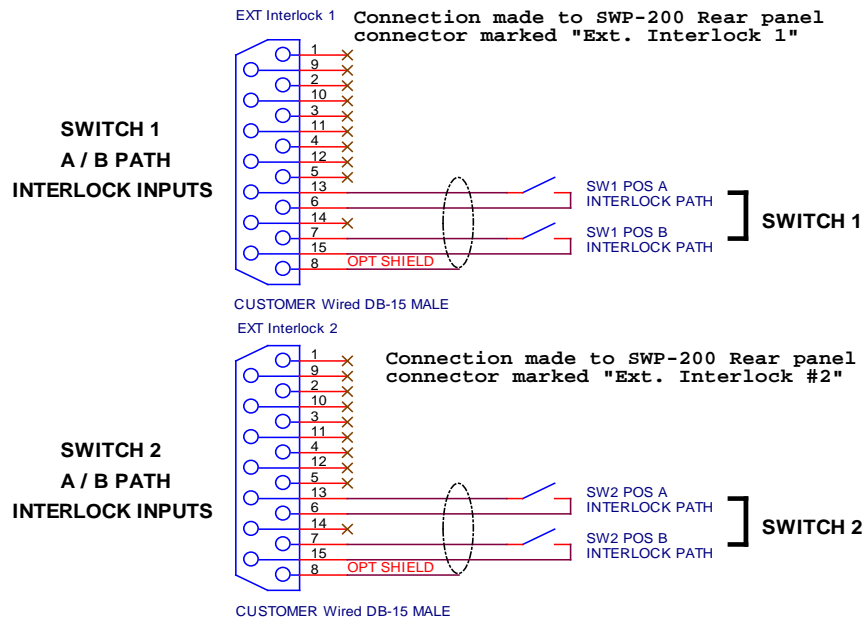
EXT Interlock 1

Connection made to SWP-200 Rear panel connector marked "Ext. Interlock 1"

SWITCH 1
A / B PATH
INTERLOCK INPUTS

1
9
2
10
3
11
4
12
5
13
6
14
7
15
8

OPT SHIELD

SW1 POS A
INTERLOCK PATH

SW1 POS B
INTERLOCK PATH

SWITCH 1

CUSTOMER Wired DB-15 MALE

EXT Interlock 2

Connection made to SWP-200 Rear panel connector marked "Ext. Interlock #2"

SWITCH 2
A / B PATH
INTERLOCK INPUTS

1
9
2
10
3
11
4
12
5
13
6
14
7
15
8

OPT SHIELD

SW2 POS A
INTERLOCK PATH

SW2 POS B
INTERLOCK PATH

SWITCH 2

CUSTOMER Wired DB-15 MALE